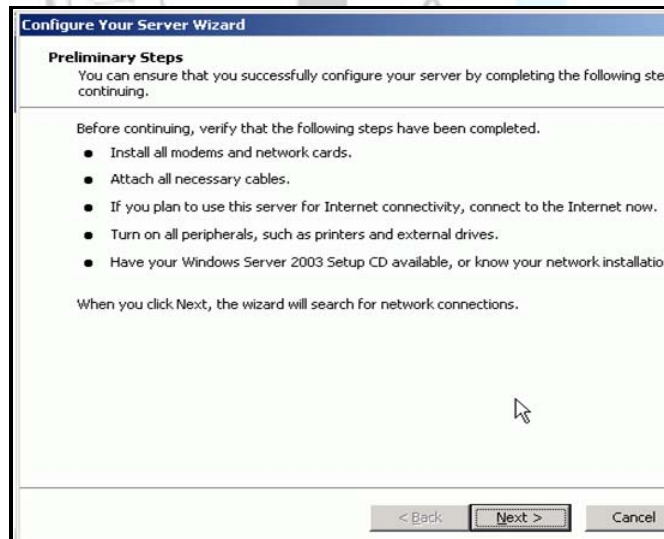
Configure Your Server Wizard

Preliminary Steps
You can ensure that you successfully configure your server by completing the following ste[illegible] continuing.

Before continuing, verify that the following steps have been completed.

- Install all modems and network cards.
- Attach all necessary cables.
- If you plan to use this server for Internet connectivity, connect to the Internet now.
- Turn on all peripherals, such as printers and external drives.
- Have your Windows Server 2003 Setup CD available, or know your network installatio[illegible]

When you click Next, the wizard will search for network connections.

< Back   Next >   Cancel